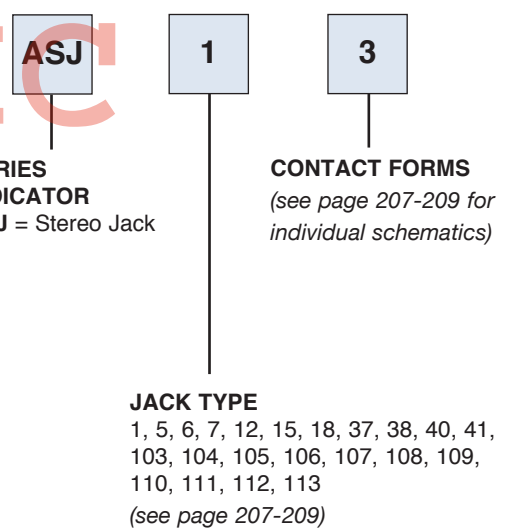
ASJ

1

3

RIES
DICATOR
J = Stereo Jack

CONTACT FORMS
(see page 207-209 for individual schematics)

JACK TYPE
1, 5, 6, 7, 12, 15, 18, 37, 38, 40, 41, 103, 104, 105, 106, 107, 108, 109, 110, 111, 112, 113
(see page 207-209)